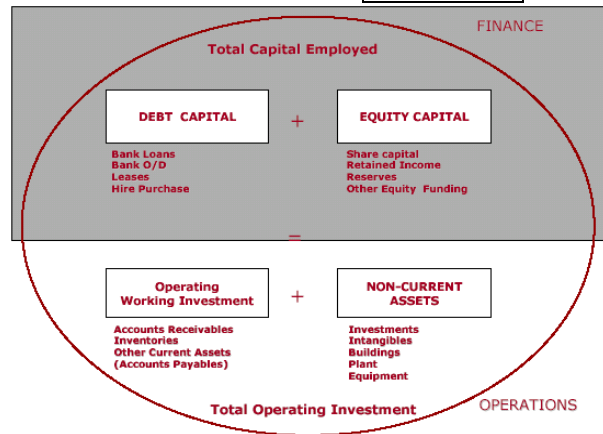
FINANCE

Total Capital Employed

DEBT CAPITAL

+

EQUITY CAPITAL

Bank Loans
Bank O/D
Leases
Hire Purchase

Share capital
Retained Income
Reserves
Other Equity Funding

=

Operating Working Investment

+

NON-CURRENT ASSETS

Accounts Receivables
Inventories
Other Current Assets
(Accounts Payables)

Investments
Intangibles
Buildings
Plant
Equipment

Total Operating Investment

OPERATIONS